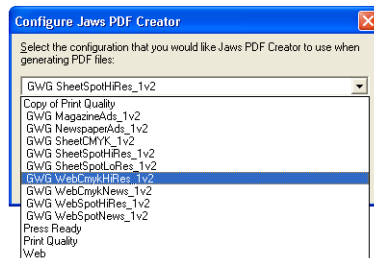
Configure Jaws PDF Creator

Select the configuration that you would like Jaws PDF Creator to use when generating PDF files:

GWG SheetSpotHiRes_1v2

Copy of Print Quality
GWG MagazineAds_1v2
GWG NewspaperAds_1v2
GWG SheetCMYK_1v2
GWG SheetSpotHiRes_1v2
GWG SheetSpotLoRes_1v2
GWG WebCmykHiRes_1v2
GWG WebCmykNews_1v2
GWG WebSpotHiRes_1v2
GWG WebSpotNews_1v2
Press Ready
Print Quality
Web